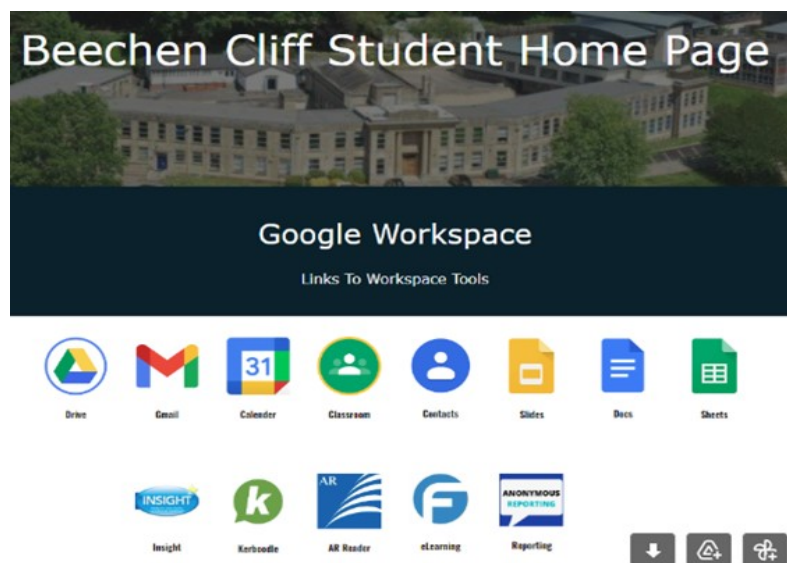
Beechen Cliff Student Home Page

Google Workspace

Links To Workspace Tools

31

Drive

Gmail

Calender

Classroom

Contacts

Slides

Docs

Sheets

INSIGHT

k

AR

ANONYMOUS REPORTING

Insight

Kerboodle

AR Reader

eLearning

Reporting